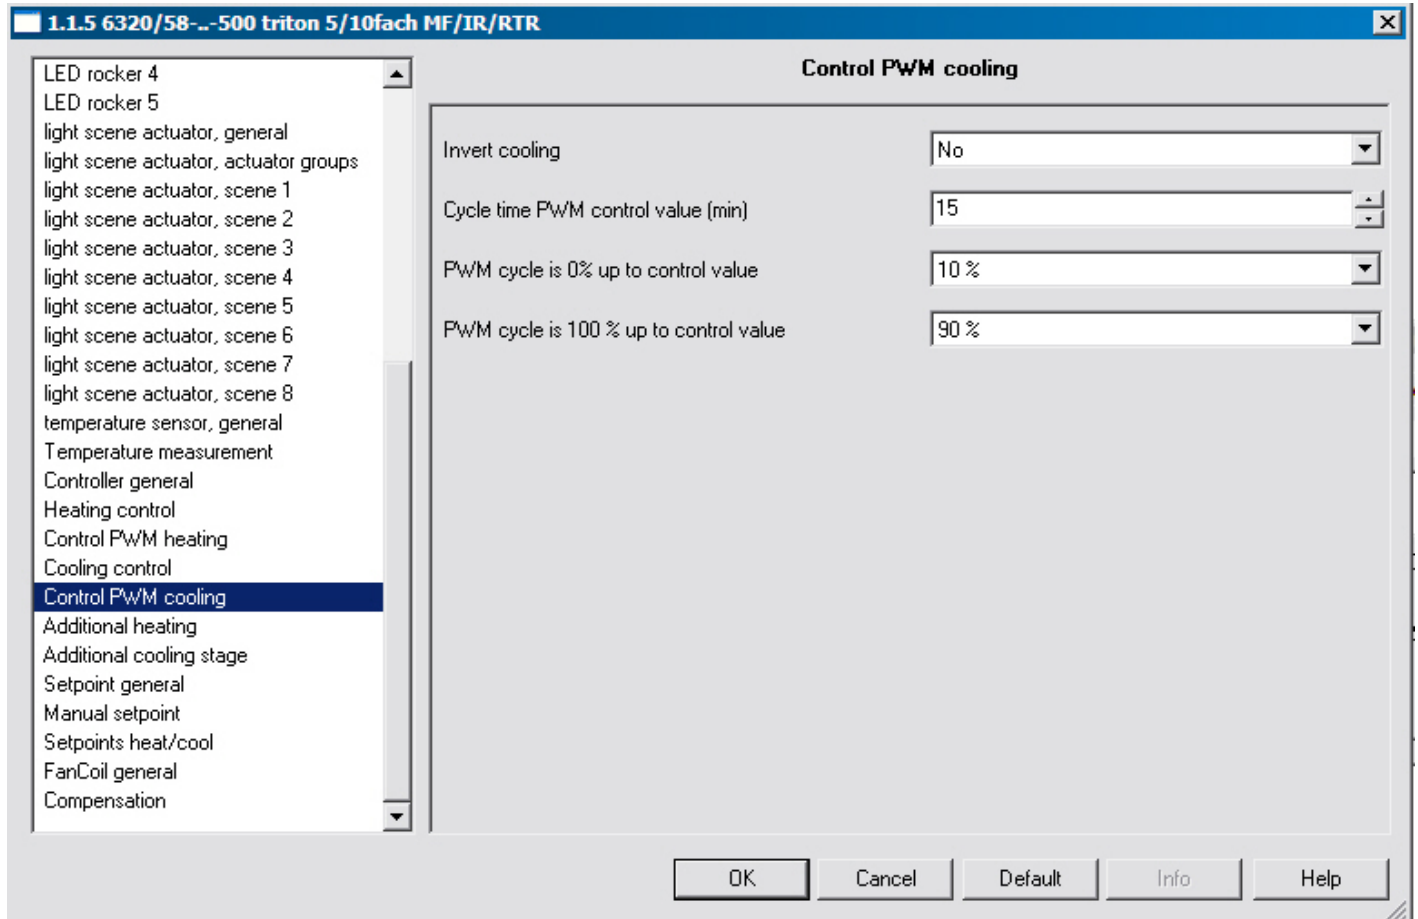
1.1.5 6320/58-..-500 triton 5/10fach MF/IR/RTR

LED rocker 4
LED rocker 5
light scene actuator, general
light scene actuator, actuator groups
light scene actuator, scene 1
light scene actuator, scene 2
light scene actuator, scene 3
light scene actuator, scene 4
light scene actuator, scene 5
light scene actuator, scene 6
light scene actuator, scene 7
light scene actuator, scene 8
temperature sensor, general
Temperature measurement
Controller general
Heating control
Control PWM heating
Cooling control
Control PWM cooling
Additional heating
Additional cooling stage
Setpoint general
Manual setpoint
Setpoints heat/cool
FanCoil general
Compensation

Control PWM cooling

Invert cooling | No
Cycle time PWM control value (min) | 15
PWM cycle is 0% up to control value | 10 %
PWM cycle is 100 % up to control value | 90 %

OK | Cancel | Default | Info | Help